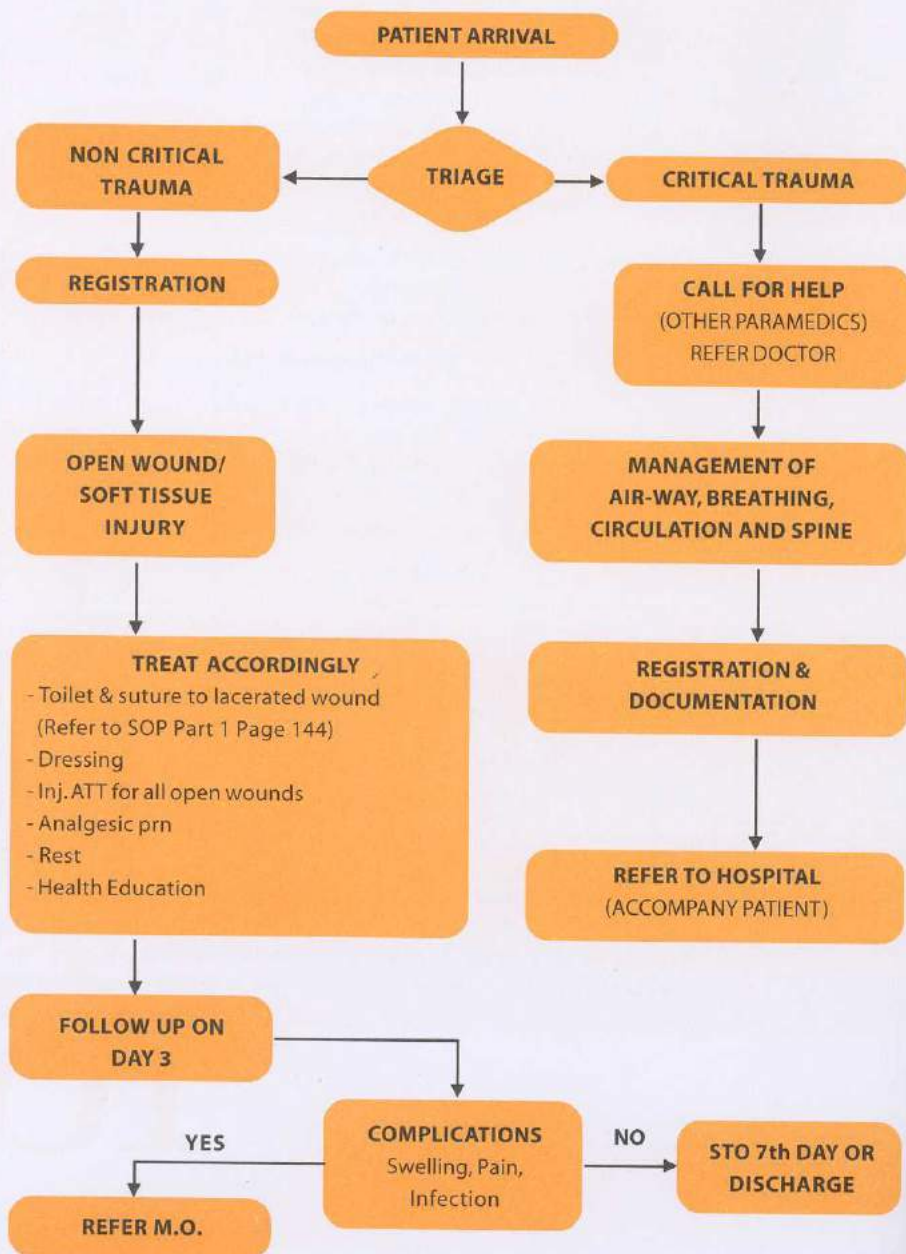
PATIENT ARRIVAL

TRIAGE

NON CRITICAL TRAUMA

CRITICAL TRAUMA

REGISTRATION

CALL FOR HELP
(OTHER PARAMEDICS)
REFER DOCTOR

OPEN WOUND/ SOFT TISSUE INJURY

MANAGEMENT OF AIR-WAY, BREATHING, CIRCULATION AND SPINE

TREAT ACCORDINGLY
- Toilet & suture to lacerated wound (Refer to SOP Part 1 Page 144)
- Dressing
- Inj. ATT for all open wounds
- Analgesic prn
- Rest
- Health Education

REGISTRATION & DOCUMENTATION

REFER TO HOSPITAL
(ACCOMPANY PATIENT)

FOLLOW UP ON DAY 3

YES

COMPLICATIONS
Swelling, Pain, Infection

NO

STO 7th DAY OR DISCHARGE

REFER M.O.